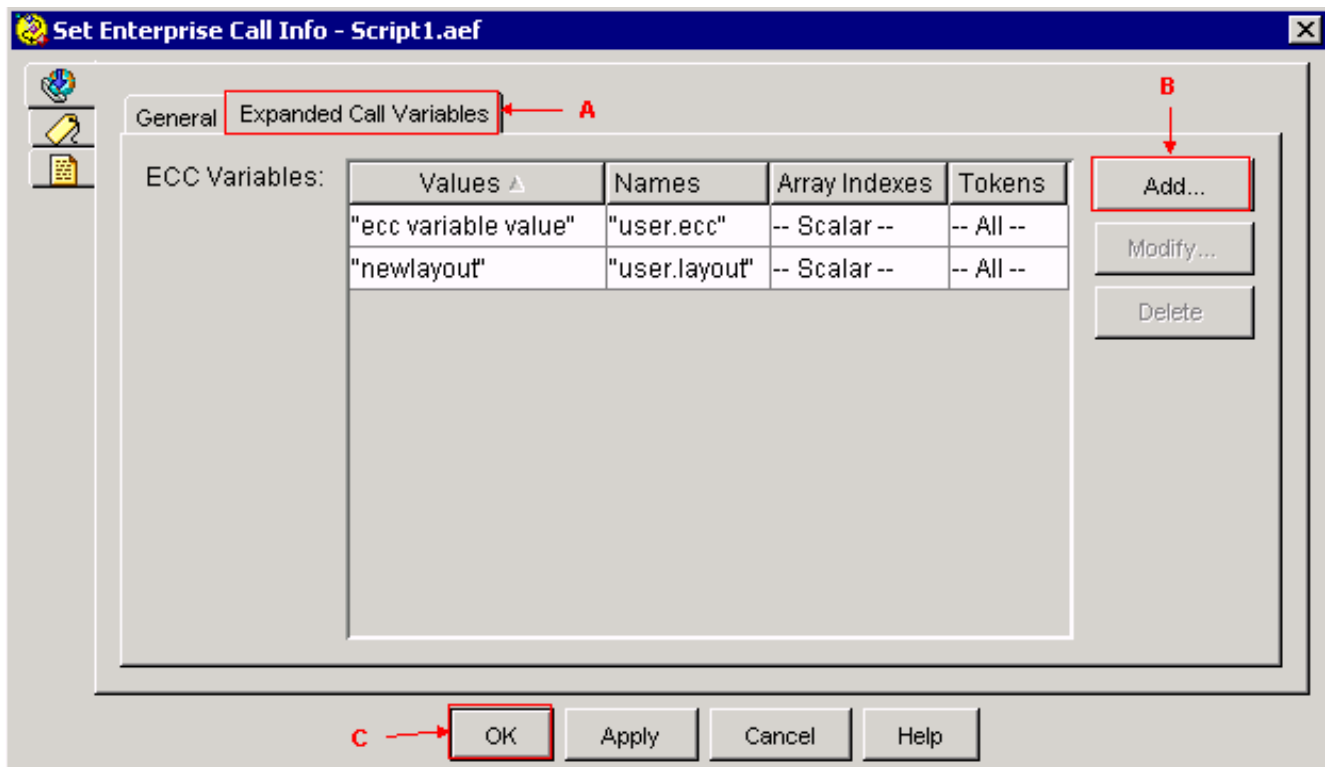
Set Enterprise Call Info - Script1.aef

General | Expanded Call Variables

A

B

ECC Variables:

| Values | Names | Array Indexes | Tokens |
|---|---|---|---|
| "ecc variable value" | "user.ecc" | -- Scalar -- | -- All -- |
| "newlayout" | "user.layout" | -- Scalar -- | -- All -- |

Add...
Modify...
Delete

C

OK
Apply
Cancel
Help